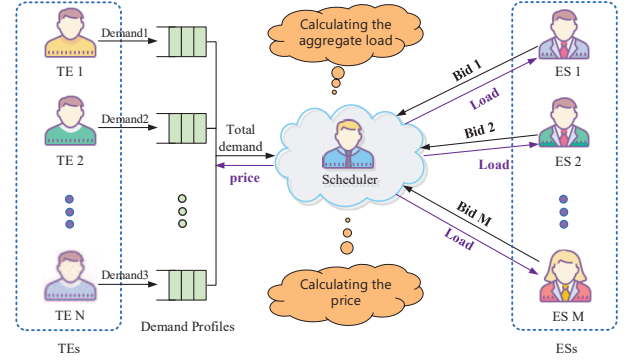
Calculating the aggregate load

Demand1

TE 1

Demand2

TE 2

Demand3

TE N

Demand Profiles

TEs

Total demand

price

Scheduler

Calculating the price

Bid 1

Load

Bid 2

Load

Bid M

Load

ES 1

ES 2

ES M

ESs